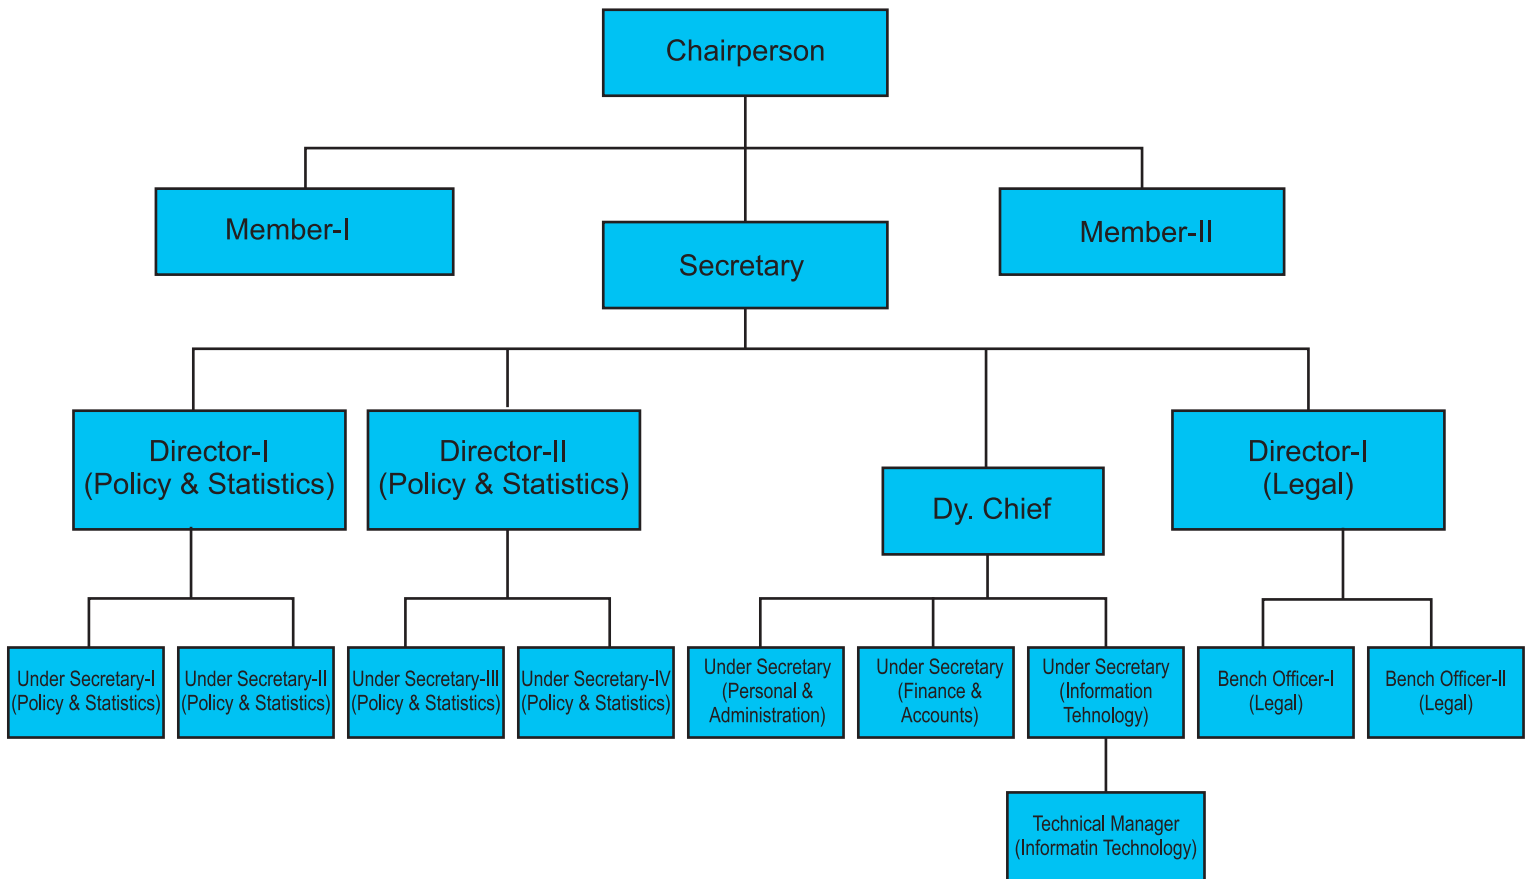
Chairperson

Member-I

Secretary

Member-II

Director-I
(Policy & Statistics)

Director-II
(Policy & Statistics)

Dy. Chief

Director-I
(Legal)

Under Secretary-I
(Policy & Statistics)

Under Secretary-II
(Policy & Statistics)

Under Secretary-III
(Policy & Statistics)

Under Secretary-IV
(Policy & Statistics)

Under Secretary
(Personal & Administration)

Under Secretary
(Finance & Accounts)

Under Secretary
(Information Tehnology)

Bench Officer-I
(Legal)

Bench Officer-II
(Legal)

Technical Manager
(Informatin Technology)